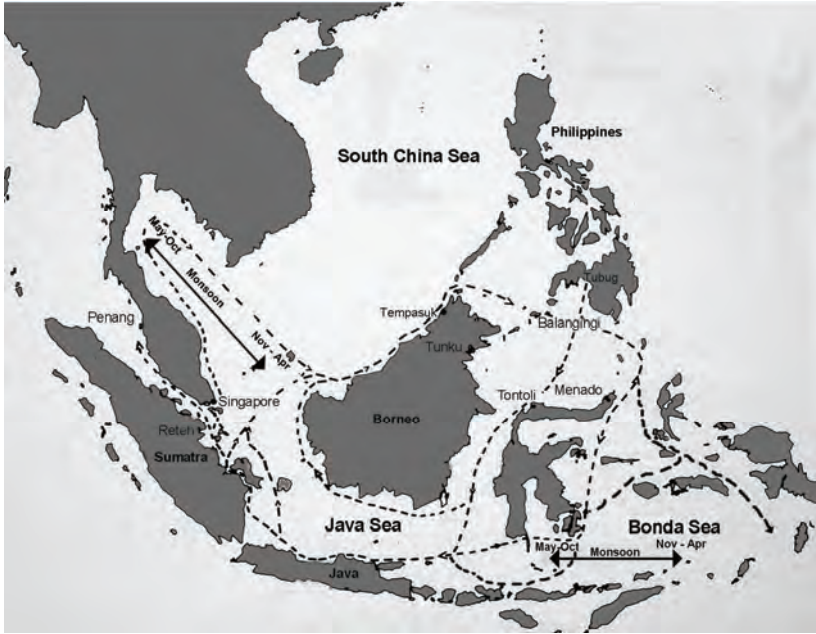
South China Sea

Philippines

May-Oct

Monsoon

Nov - Apr

Tubug

Tempasuk

Balangingi

Penang

Tunku

Tontoli

Menado

Singapore

Borneo

Reteh

Sumatra

Java Sea

Bonda Sea

May-Oct

Monsoon

Nov - Apr

Java